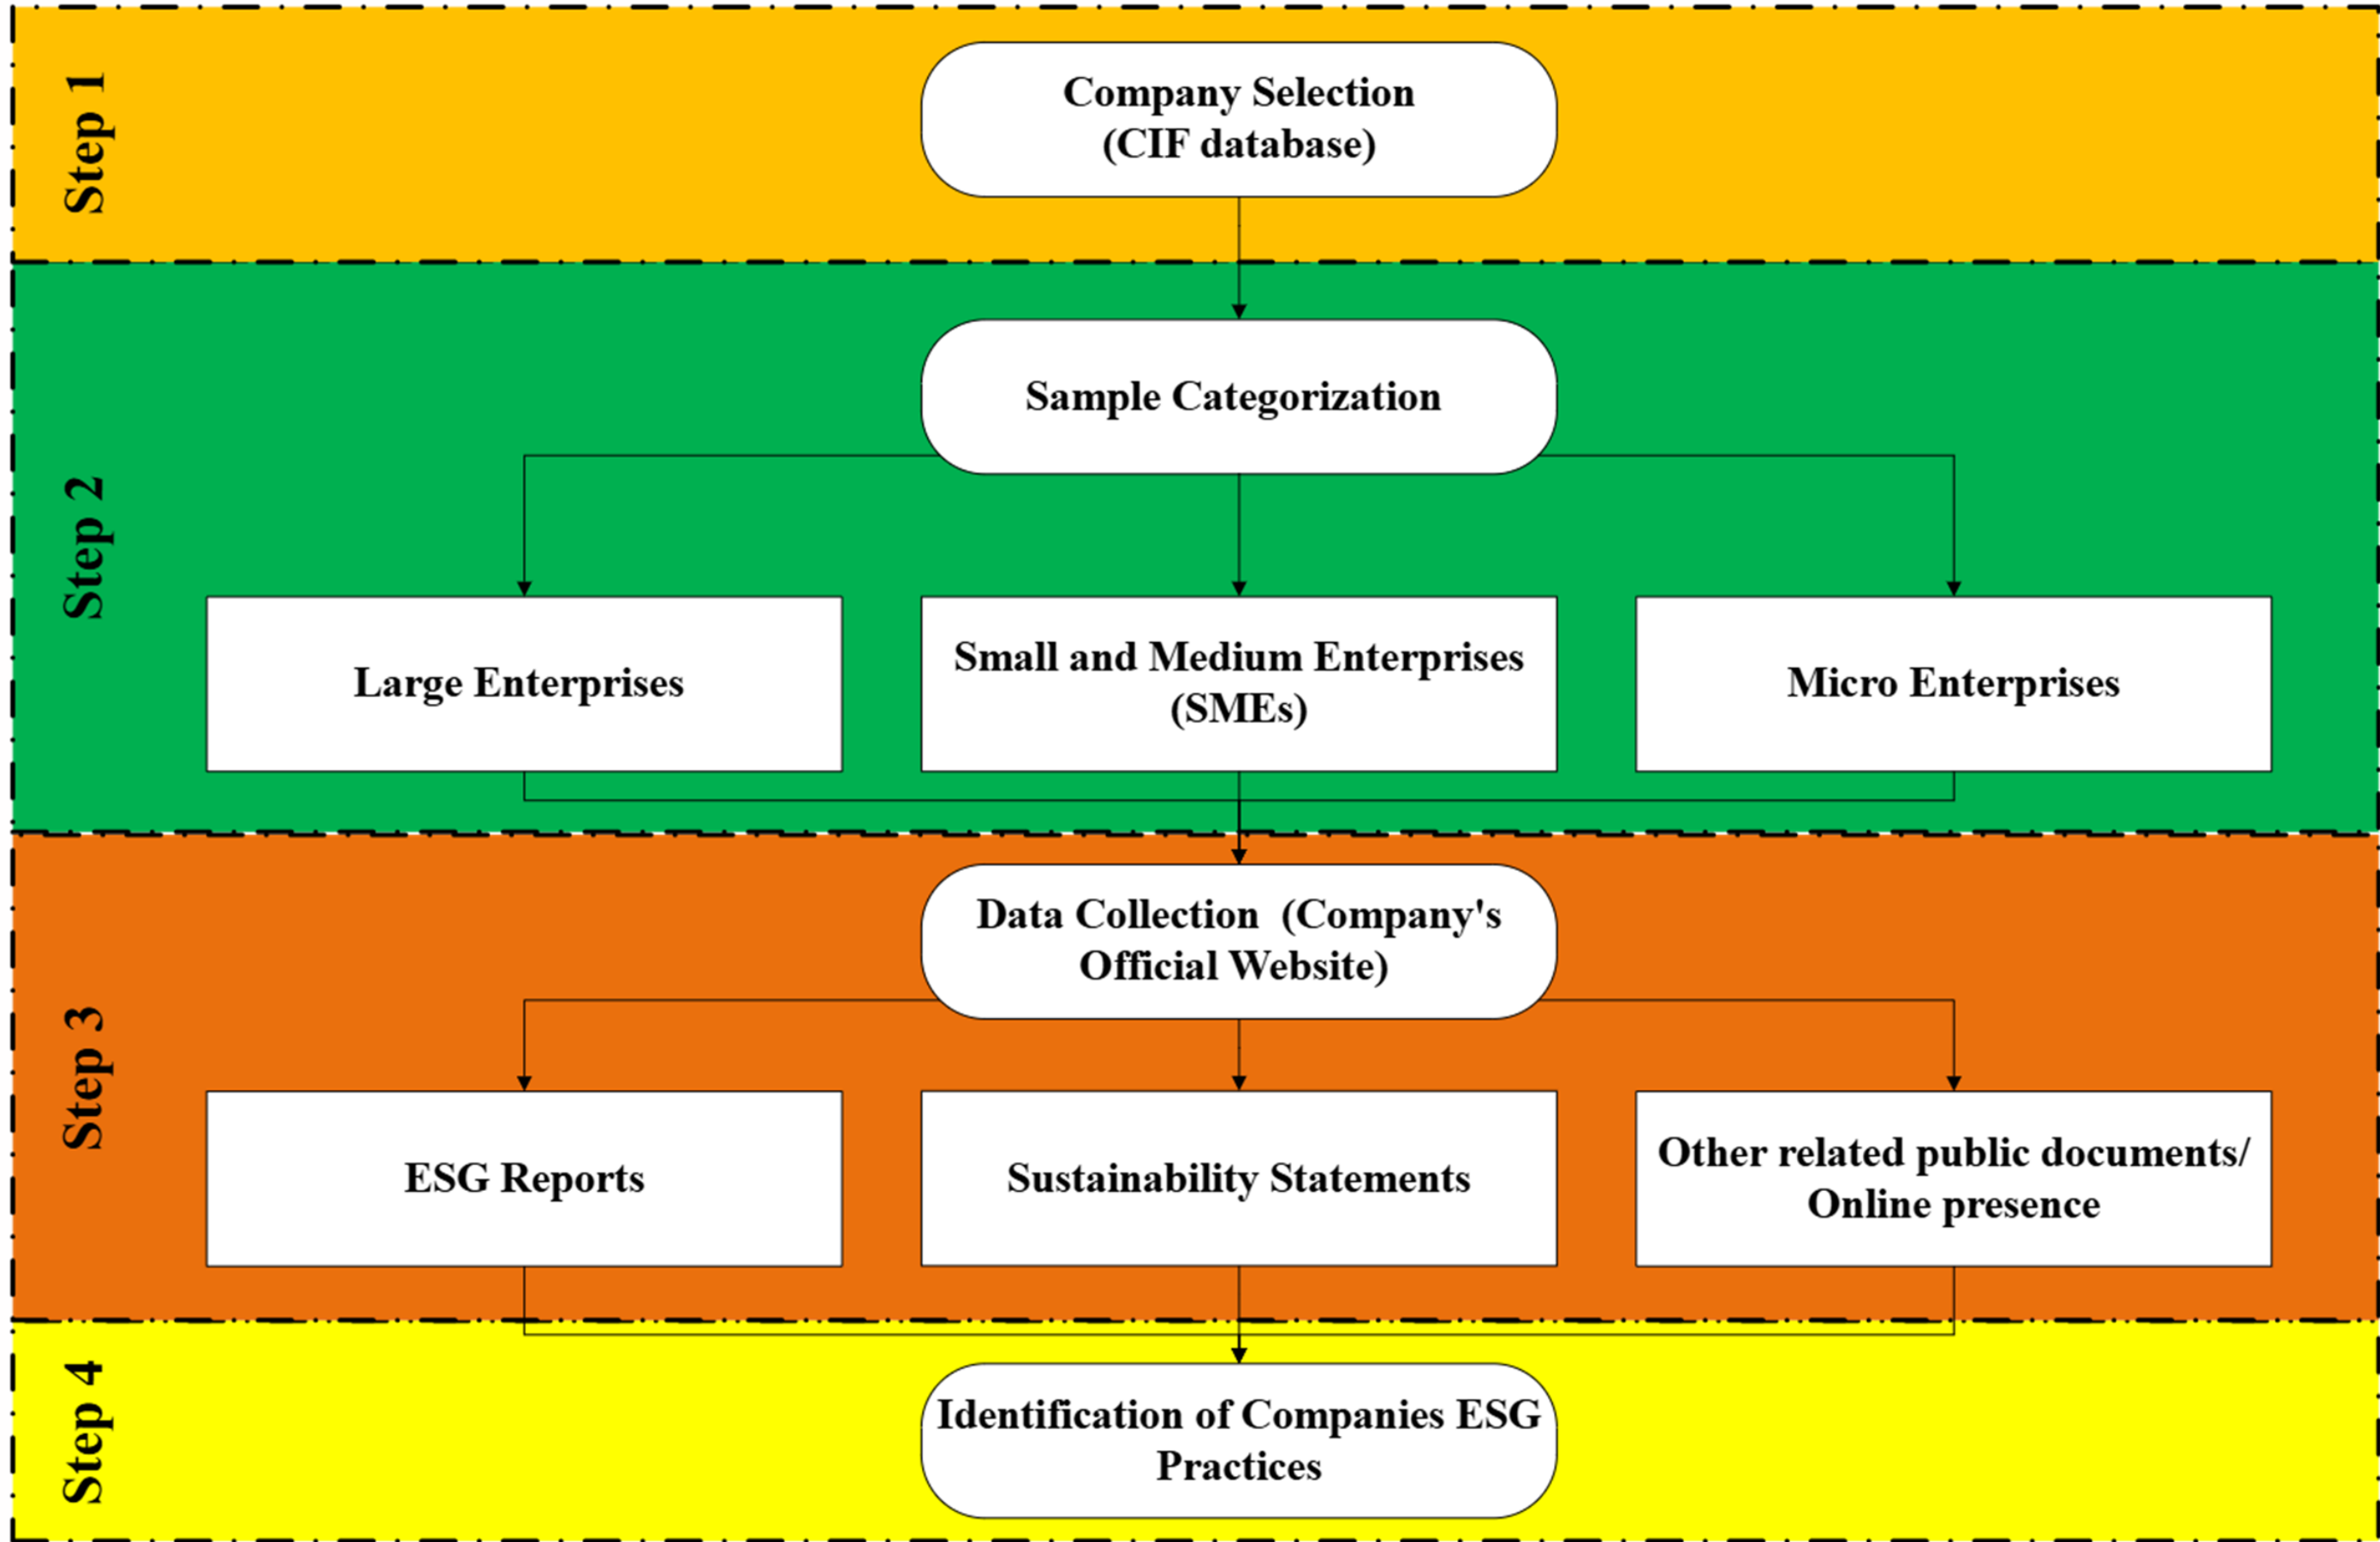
Step 1

Company Selection (CIF database)

Step 2

Sample Categorization

Large Enterprises

Small and Medium Enterprises (SMEs)

Micro Enterprises

Step 3

Data Collection (Company's Official Website)

ESG Reports

Sustainability Statements

Other related public documents/ Online presence

Step 4

Identification of Companies ESG Practices